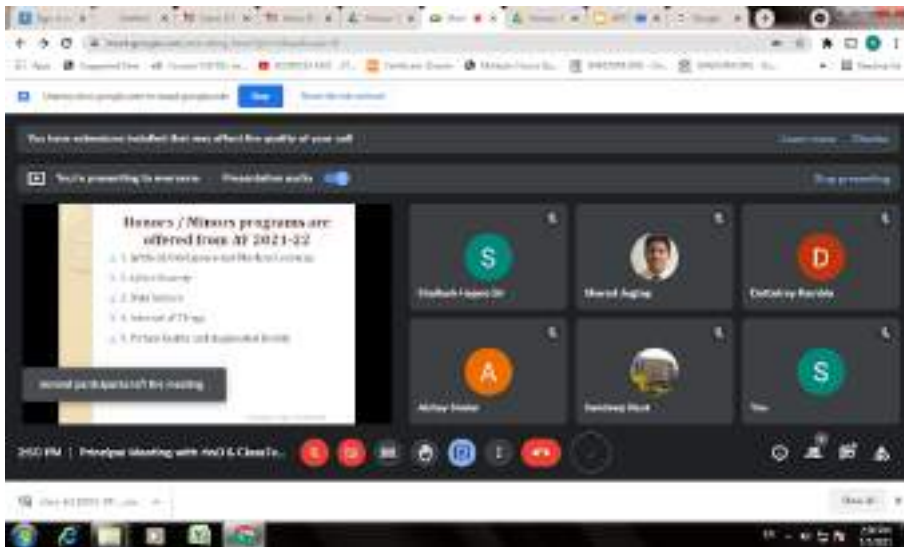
You have extensions installed that may affect the quality of your call

You're presenting to everyone

Presentation audio

Stop presenting

Honors / Minors programs are offered from AY 2021-22

1. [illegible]
2. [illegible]
3. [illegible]
4. Internet of Things
5. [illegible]

Several participants left the meeting

S

D

A

S

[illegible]

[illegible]

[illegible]

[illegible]

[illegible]

You

2:50 PM | Principal Meeting with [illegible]